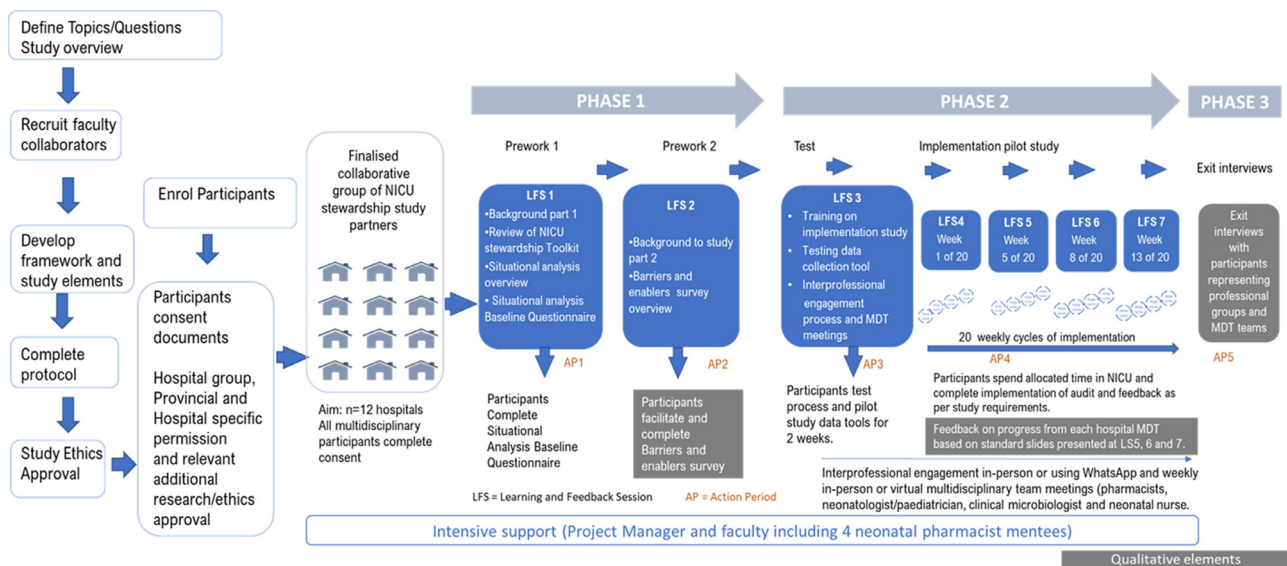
Define Topics/Questions
Study overview

Recruit faculty collaborators

Develop framework and study elements

Complete protocol

Study Ethics Approval

Enrol Participants

Participants consent documents

Hospital group, Provincial and Hospital specific permission and relevant additional research/ethics approval

Finalised collaborative group of NICU stewardship study partners

Aim: n=12 hospitals
All multidisciplinary participants complete consent

PHASE 1

PHASE 2

PHASE 3

Prework 1

Prework 2

Test

Implementation pilot study

Exit interviews

LFS 1
•Background part 1
•Review of NICU stewardship Toolkit
•Situational analysis overview
• Situational analysis Baseline Questionnaire

AP1

Participants Complete Situational Analysis Baseline Questionnaire

LFS 2
•Background to study part 2
•Barriers and enablers survey overview

AP2

Participants facilitate and complete Barriers and enablers survey

LFS 3
• Training on implementation study
• Testing data collection tool
• Interprofessional engagement process and MDT meetings

AP3

Participants test process and pilot study data tools for 2 weeks.

LFS4
Week
1 of 20

LFS 5
Week
5 of 20

LFS 6
Week
8 of 20

LFS 7
Week
13 of 20

20 weekly cycles of implementation

AP4

Participants spend allocated time in NICU and complete implementation of audit and feedback as per study requirements.

Feedback on progress from each hospital MDT based on standard slides presented at LS5, 6 and 7.

Exit interviews with participants representing professional groups and MDT teams

AP5

LFS = Learning and Feedback Session

AP = Action Period

Interprofessional engagement in-person or using WhatsApp and weekly in-person or virtual multidisciplinary team meetings (pharmacists, neonatologist/paediatrician, clinical microbiologist and neonatal nurse.

Intensive support (Project Manager and faculty including 4 neonatal pharmacist mentees)

Qualitative elements